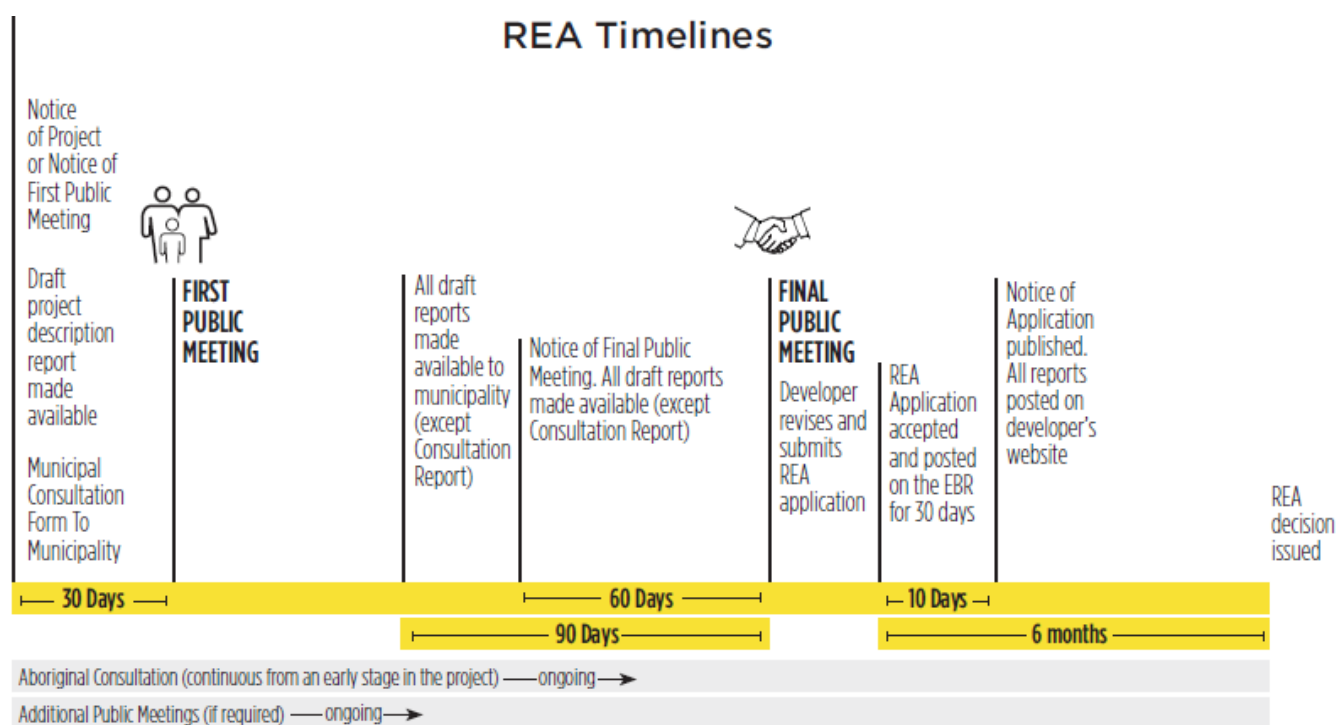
REA Timelines

Notice of Project or Notice of First Public Meeting

Draft project description report made available

Municipal Consultation Form To Municipality

FIRST PUBLIC MEETING

All draft reports made available to municipality (except Consultation Report)

Notice of Final Public Meeting. All draft reports made available (except Consultation Report)

FINAL PUBLIC MEETING

Developer revises and submits REA application

REA Application accepted and posted on the EBR for 30 days

Notice of Application published. All reports posted on developer's website

REA decision issued

30 Days

60 Days

10 Days

90 Days

6 months

Aboriginal Consultation (continuous from an early stage in the project) ongoing

Additional Public Meetings (if required) ongoing